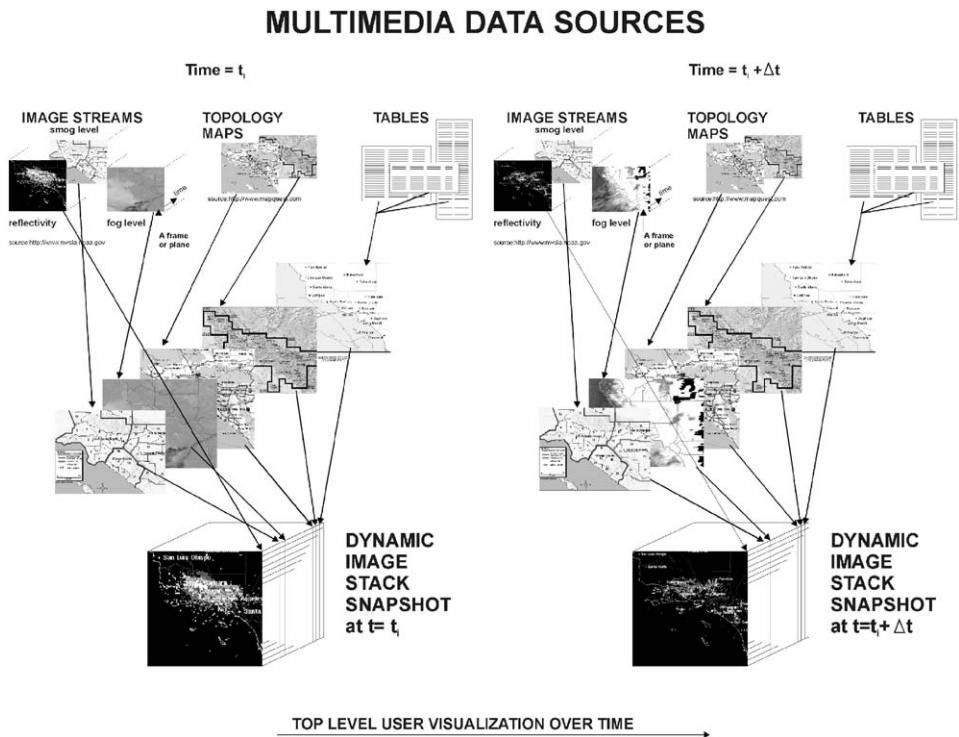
MULTIMEDIA DATA SOURCES

Time = $t_i$

IMAGE STREAMS
smog level

TOPOLOGY MAPS

TABLES

reflectivity

fog level

time

A frame or plane

source:http://www.mapquest.com

source:http://www.nvsla.noaa.gov

DYNAMIC IMAGE STACK SNAPSHOT at t= $t_i$

Time = $t_i + \Delta t$

IMAGE STREAMS
smog level

TOPOLOGY MAPS

TABLES

reflectivity

fog level

time

A frame or plane

source:http://www.mapquest.com

source:http://www.nvsla.noaa.gov

DYNAMIC IMAGE STACK SNAPSHOT at t=$t_i + \Delta t$

TOP LEVEL USER VISUALIZATION OVER TIME